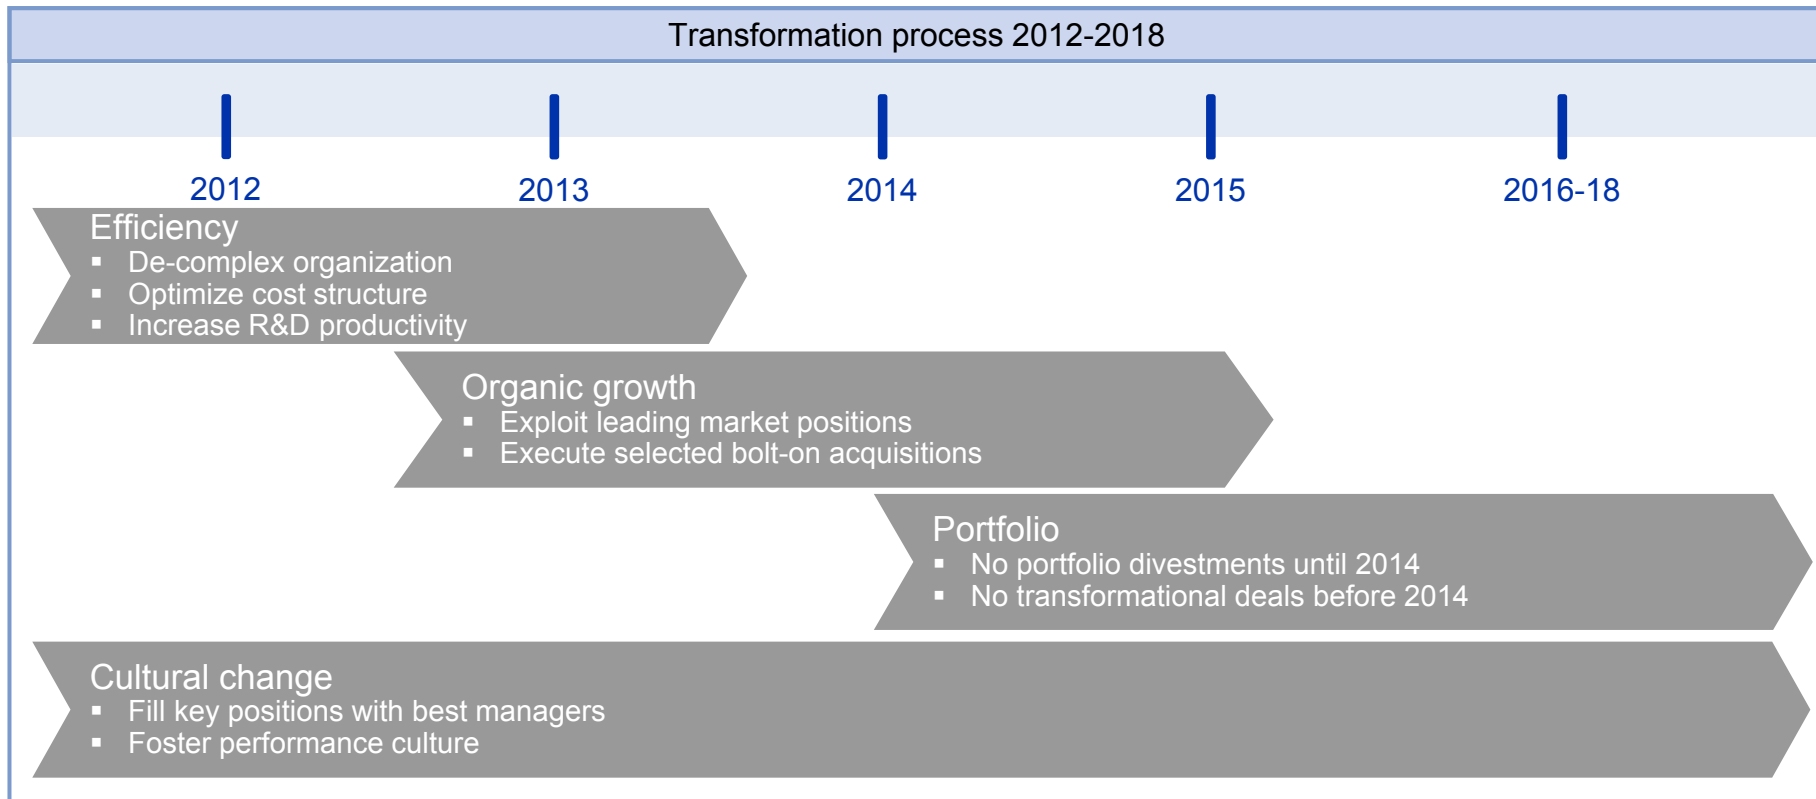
Transformation process 2012-2018

2012
2013
2014
2015
2016-18

Efficiency
▪ De-complex organization
▪ Optimize cost structure
▪ Increase R&D productivity

Organic growth
▪ Exploit leading market positions
▪ Execute selected bolt-on acquisitions

Portfolio
▪ No portfolio divestments until 2014
▪ No transformational deals before 2014

Cultural change
▪ Fill key positions with best managers
▪ Foster performance culture